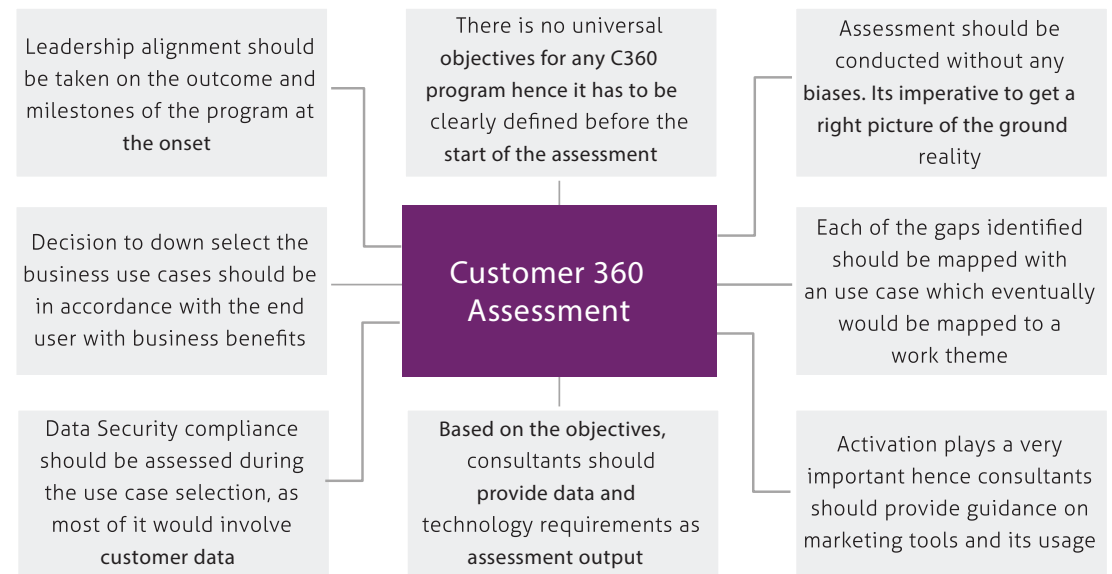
Leadership alignment should be taken on the outcome and milestones of the program at the onset

There is no universal objectives for any C360 program hence it has to be clearly defined before the start of the assessment

Assessment should be conducted without any biases. Its imperative to get a right picture of the ground reality

Decision to down select the business use cases should be in accordance with the end user with business benefits

Customer 360 Assessment

Each of the gaps identified should be mapped with an use case which eventually would be mapped to a work theme

Data Security compliance should be assessed during the use case selection, as most of it would involve customer data

Based on the objectives, consultants should provide data and technology requirements as assessment output

Activation plays a very important hence consultants should provide guidance on marketing tools and its usage